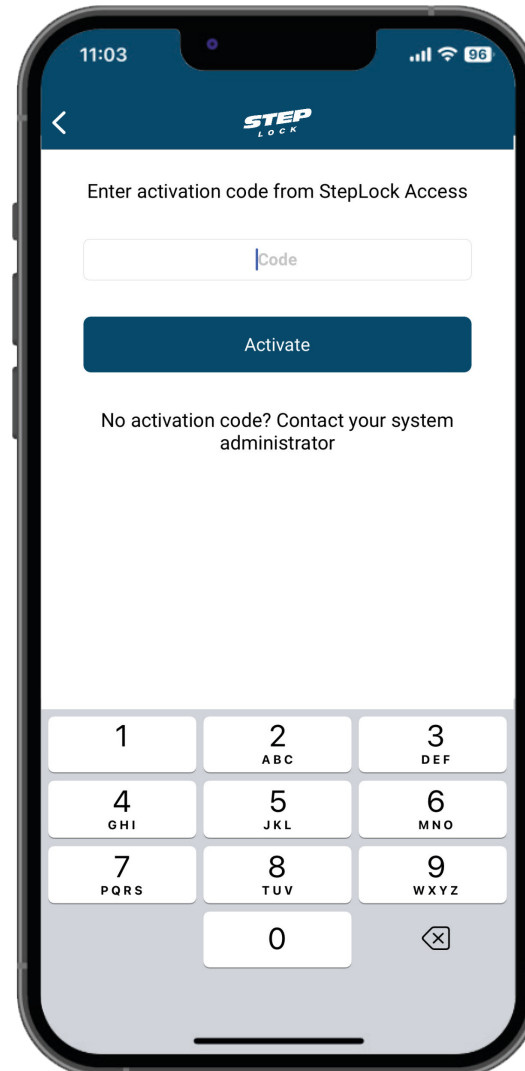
11:03
96

STEP
LOCK

Enter activation code from StepLock Access

Code

Activate

No activation code? Contact your system administrator

| 1 | 2 ABC | 3 DEF |
|---|---|---|
| 4 GHI | 5 JKL | 6 MNO |
| 7 PQRS | 8 TUV | 9 WXYZ |
| | 0 | |